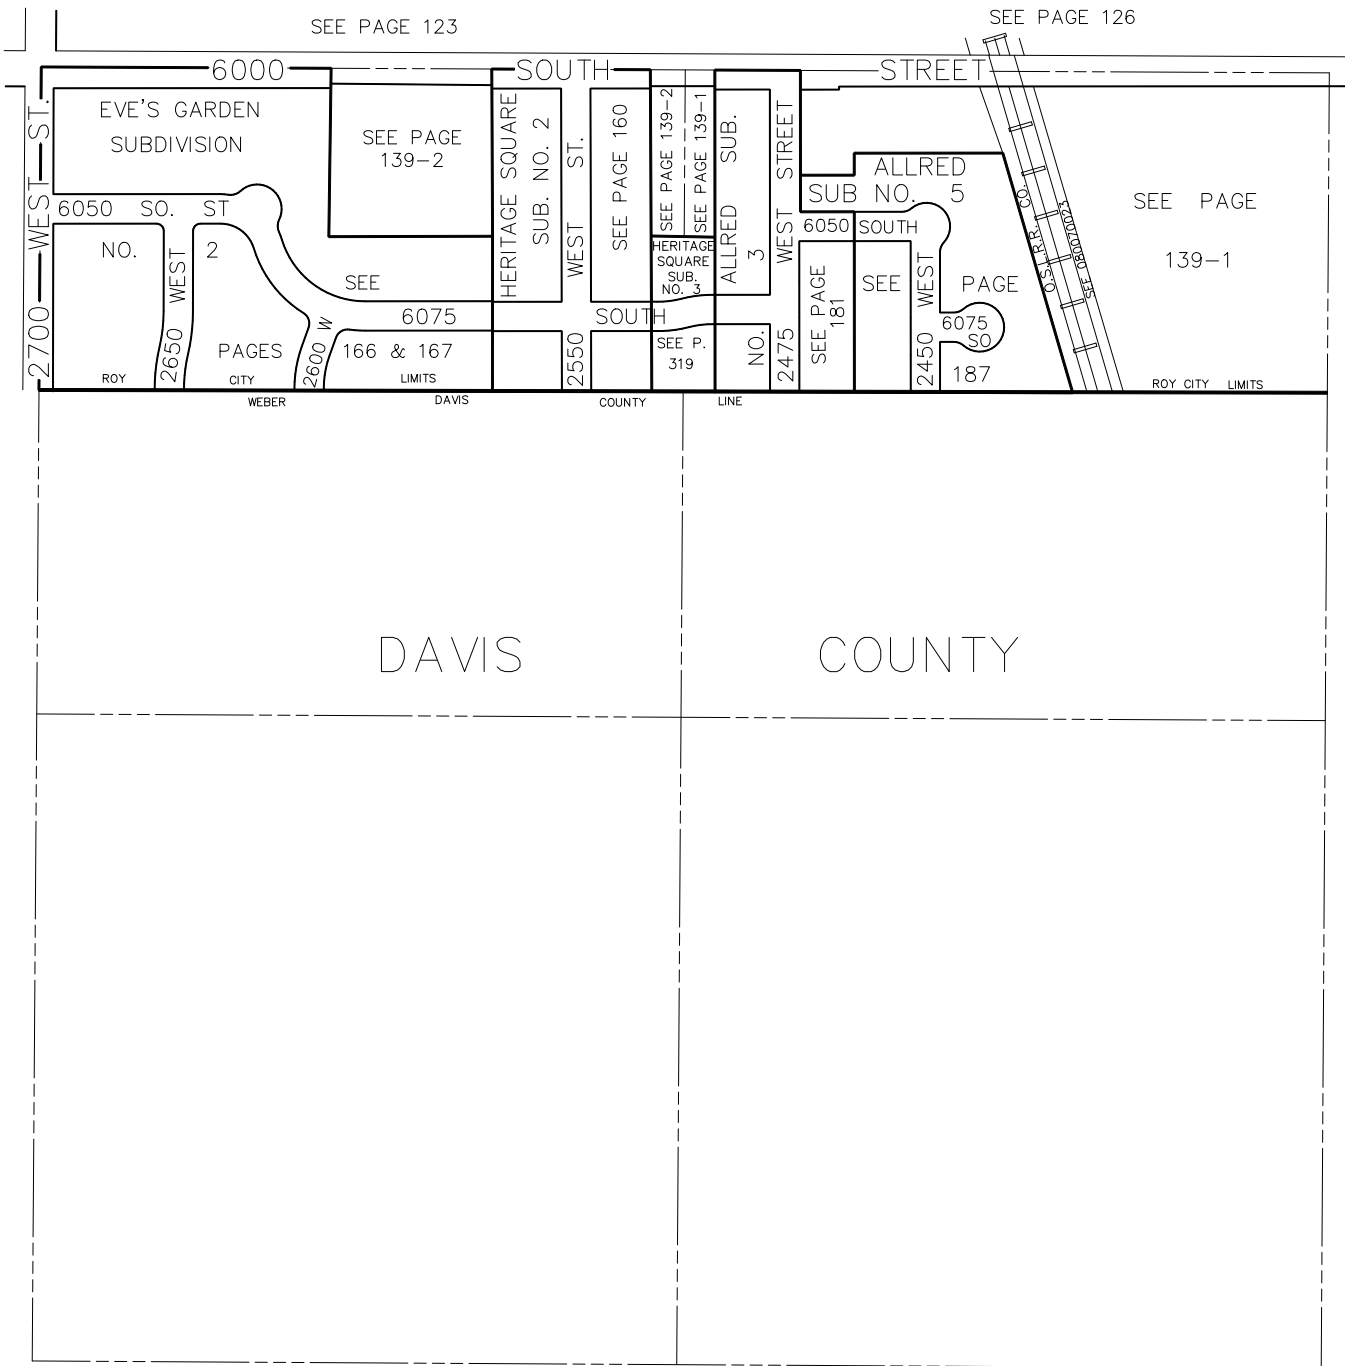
SEE PAGE 123

SEE PAGE 126

6000 SOUTH STREET

2700 WEST ST.

EVE'S GARDEN SUBDIVISION

SEE PAGE 139-2

HERITAGE SQUARE SUB. NO. 2

WEST ST.

SEE PAGE 160

SEE PAGE 139-2

SEE PAGE 139-1

HERITAGE SQUARE SUB. NO. 3

ALLRED SUB. 3

WEST STREET

ALLRED SUB NO. 5

O.S.L.R.R. CO.

SEE 08007002

SEE PAGE 139-1

6050 SO. ST

NO. 2

2650 WEST

SEE

6075

SOUTH

PAGES

2600 W

166 & 167

SEE P. 319

NO.

2475

SEE PAGE 181

6050 SOUTH

SEE

2450 WEST

PAGE

6075 SO

187

2550

ROY CITY LIMITS

WEBER DAVIS COUNTY LINE

ROY CITY LIMITS

DAVIS COUNTY